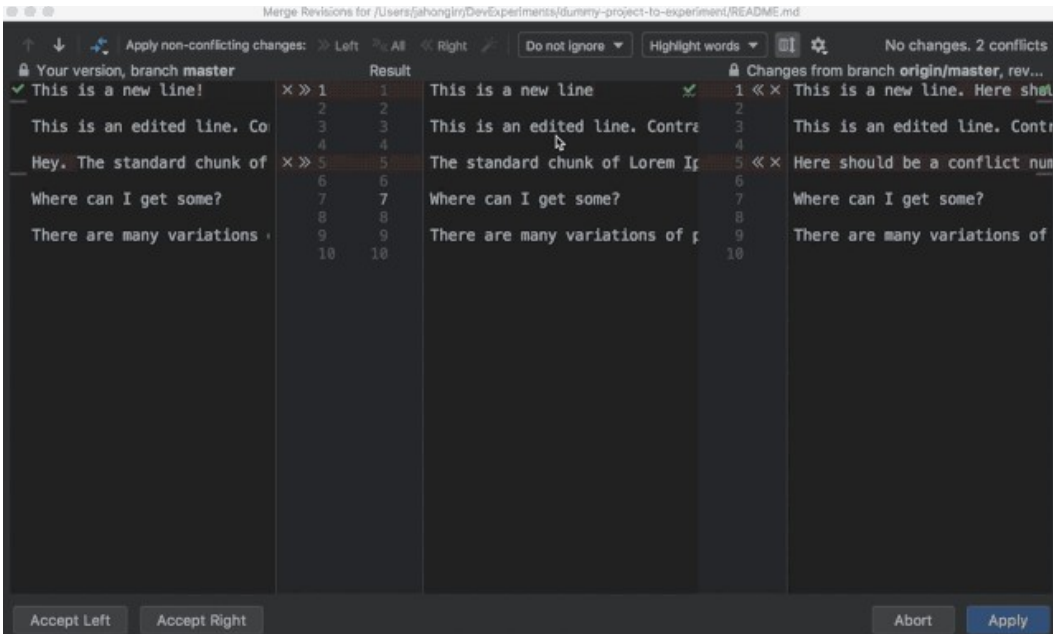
Merge Revisions for /Users/jahongir/DevExperiments/dummy-project-to-experiment/README.md

Apply non-conflicting changes: Left All Right Do not ignore Highlight words No changes. 2 conflicts

Your version, branch master
Result
Changes from branch origin/master, rev...

This is a new line! 1 1 This is a new line 1 This is a new line. Here sho
2 2 2
This is an edited line. Co 3 3 This is an edited line. Contra 3 This is an edited line. Contr
4 4 4
Hey. The standard chunk of 5 5 The standard chunk of Lorem Ip 5 Here should be a conflict num
6 6 6
Where can I get some? 7 7 Where can I get some? 7 Where can I get some?
8 8 8
There are many variations 9 9 There are many variations of p 9 There are many variations of
10 10 10

Accept Left Accept Right Abort Apply